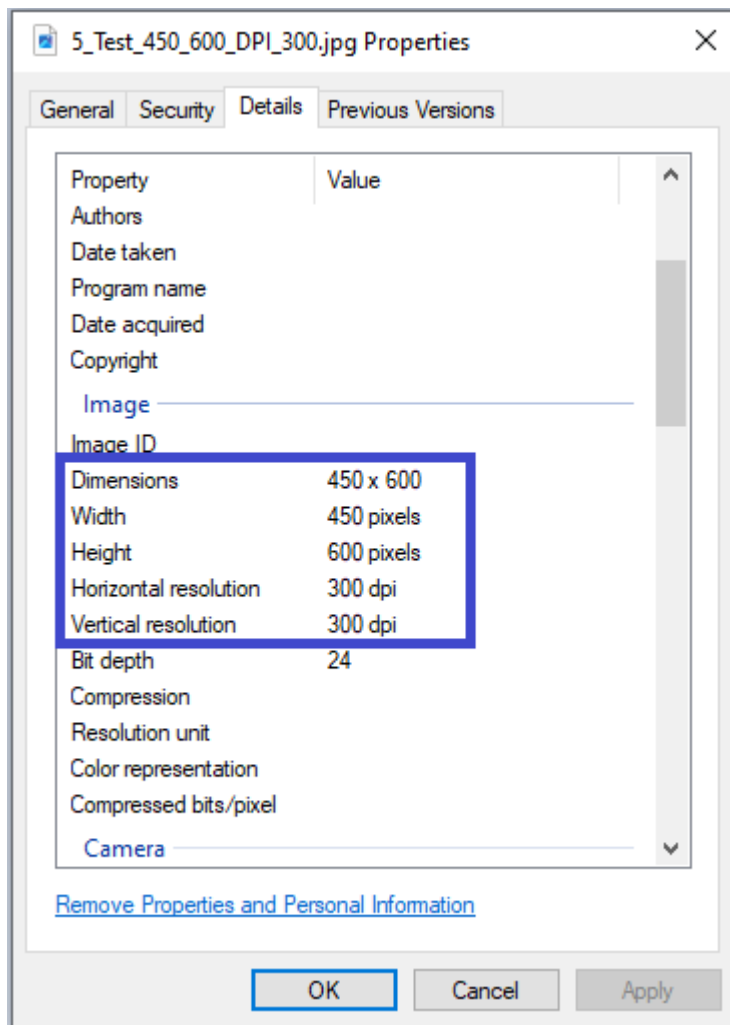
5_Test_450_600_DPI_300.jpg Properties

General | Security | Details | Previous Versions

| Property | Value |
|---|---|
| Authors | |
| Date taken | |
| Program name | |
| Date acquired | |
| Copyright | |

Image

| | |
|---|---|
| Image ID | |
| Dimensions | 450 x 600 |
| Width | 450 pixels |
| Height | 600 pixels |
| Horizontal resolution | 300 dpi |
| Vertical resolution | 300 dpi |
| Bit depth | 24 |
| Compression | |
| Resolution unit | |
| Color representation | |
| Compressed bits/pixel | |

Camera

Remove Properties and Personal Information

OK Cancel Apply